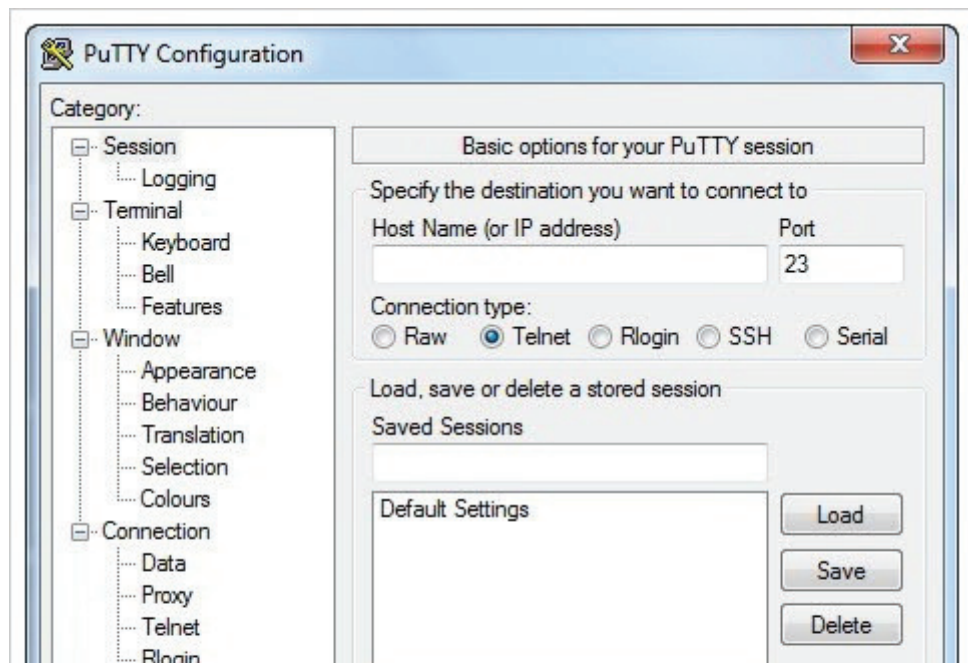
PuTTY Configuration

Category:

Session
Logging
Terminal
Keyboard
Bell
Features
Window
Appearance
Behaviour
Translation
Selection
Colours
Connection
Data
Proxy
Telnet
Rlogin

Basic options for your PuTTY session

Specify the destination you want to connect to

Host Name (or IP address)

Port

23

Connection type:

Raw Telnet Rlogin SSH Serial

Load, save or delete a stored session

Saved Sessions

Default Settings

Load

Save

Delete